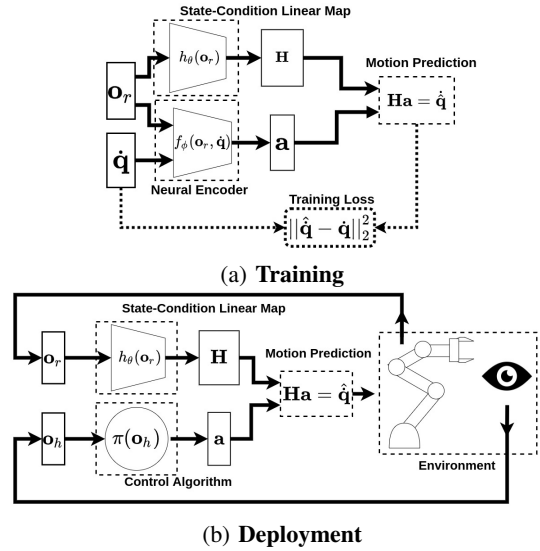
State-Condition Linear Map

$h_\theta(\mathbf{o}_r)$

$\mathbf{H}$

Motion Prediction

$\mathbf{o}_r$

$\mathbf{Ha} = \hat{\dot{\mathbf{q}}}$

$f_\phi(\mathbf{o}_r, \dot{\mathbf{q}})$

$\mathbf{a}$

$\dot{\mathbf{q}}$

Neural Encoder

Training Loss

$||\hat{\dot{\mathbf{q}}} - \dot{\mathbf{q}}||_2^2$

(a) **Training**

State-Condition Linear Map

$\mathbf{o}_r$

$h_\theta(\mathbf{o}_r)$

$\mathbf{H}$

Motion Prediction

$\mathbf{Ha} = \hat{\dot{\mathbf{q}}}$

$\mathbf{o}_h$

$\pi(\mathbf{o}_h)$

$\mathbf{a}$

Control Algorithm

Environment

(b) **Deployment**